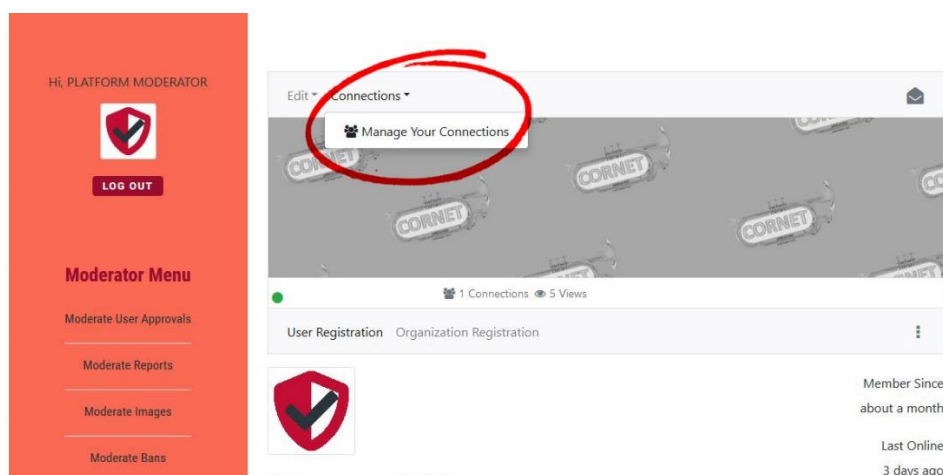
Hi, PLATFORM MODERATOR

LOG OUT

Moderator Menu

Moderate User Approvals

Moderate Reports

Moderate Images

Moderate Bans

Edit Connections

Manage Your Connections

CORNET CORNET CORNET CORNET

1 Connections 5 Views

User Registration Organization Registration

Member Since
about a month

Last Online
3 days ago